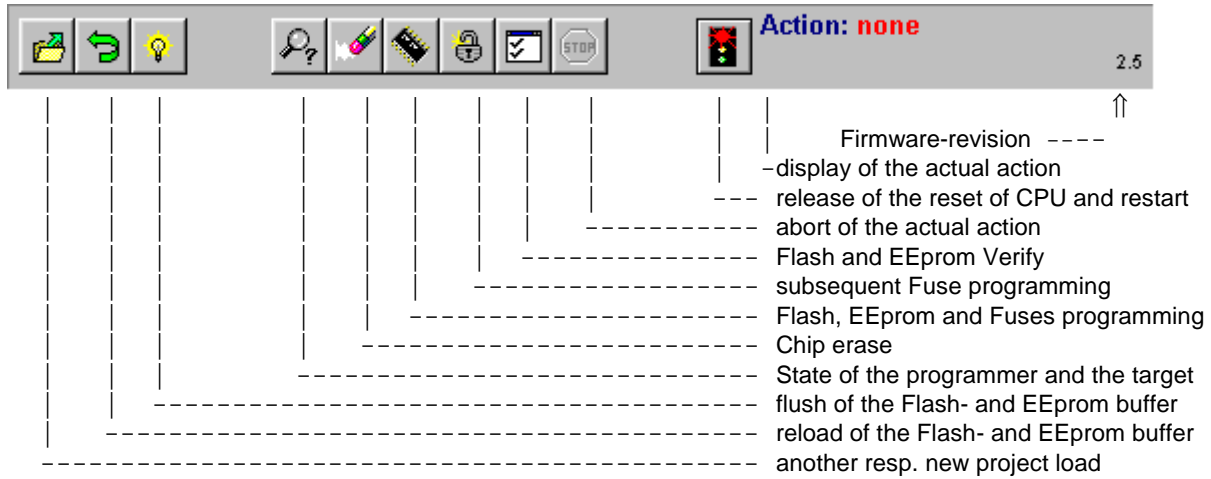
Action: none

2.5

Firmware-revision

display of the actual action

release of the reset of CPU and restart

abort of the actual action

Flash and EEprom Verify

subsequent Fuse programming

Flash, EEprom and Fuses programming

Chip erase

State of the programmer and the target

flush of the Flash- and EEprom buffer

reload of the Flash- and EEprom buffer

another resp. new project load